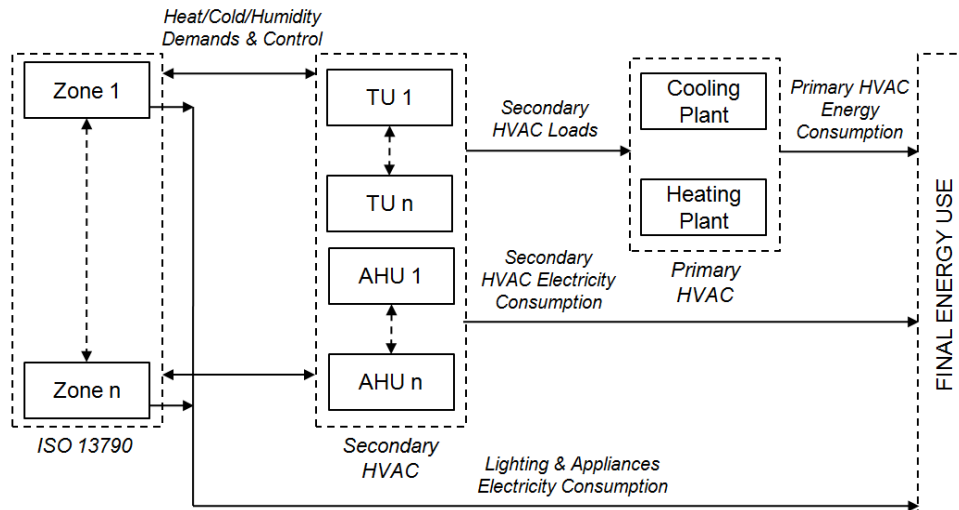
Heat/Cold/Humidity Demands & Control

Zone 1

Zone n

ISO 13790

TU 1

TU n

AHU 1

AHU n

Secondary HVAC

Secondary HVAC Loads

Secondary HVAC Electricity Consumption

Cooling Plant

Heating Plant

Primary HVAC

Primary HVAC Energy Consumption

Lighting & Appliances Electricity Consumption

FINAL ENERGY USE